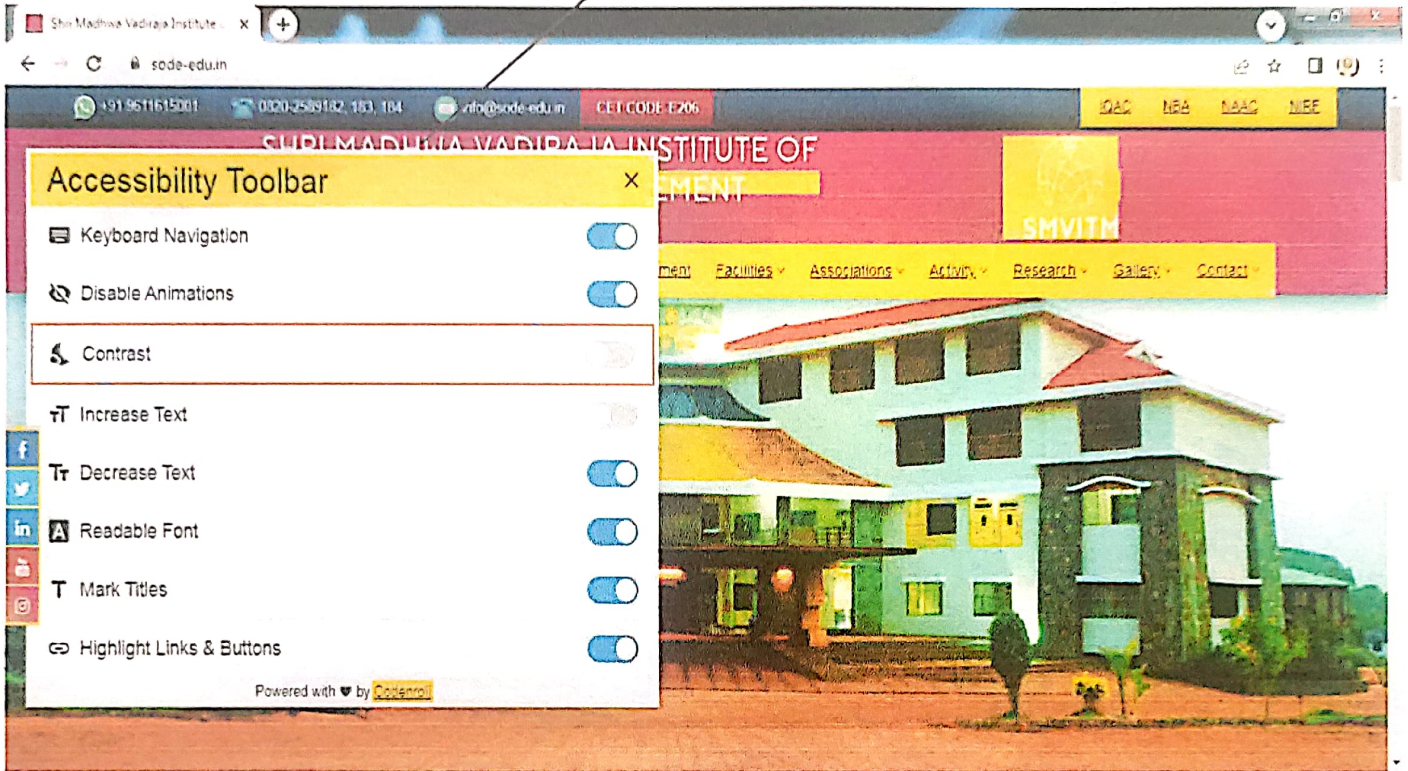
Shri Madhwa Vadiraja Institute ×

sode-edu.in

+91 9611615001 0820-2589182, 183, 184 info@sode-edu.in CET CODE E206

IQAC NBA NAAC NIRF

SHRI MADHWA VADIRAJA INSTITUTE OF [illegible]EMENT

SMVITM

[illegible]ment Facilities Associations Activity Research Gallery Contact

Accessibility Toolbar ×

Keyboard Navigation

Disable Animations

Contrast

Increase Text

Decrease Text

Readable Font

Mark Titles

Highlight Links & Buttons

Powered with ♥ by Codenroll